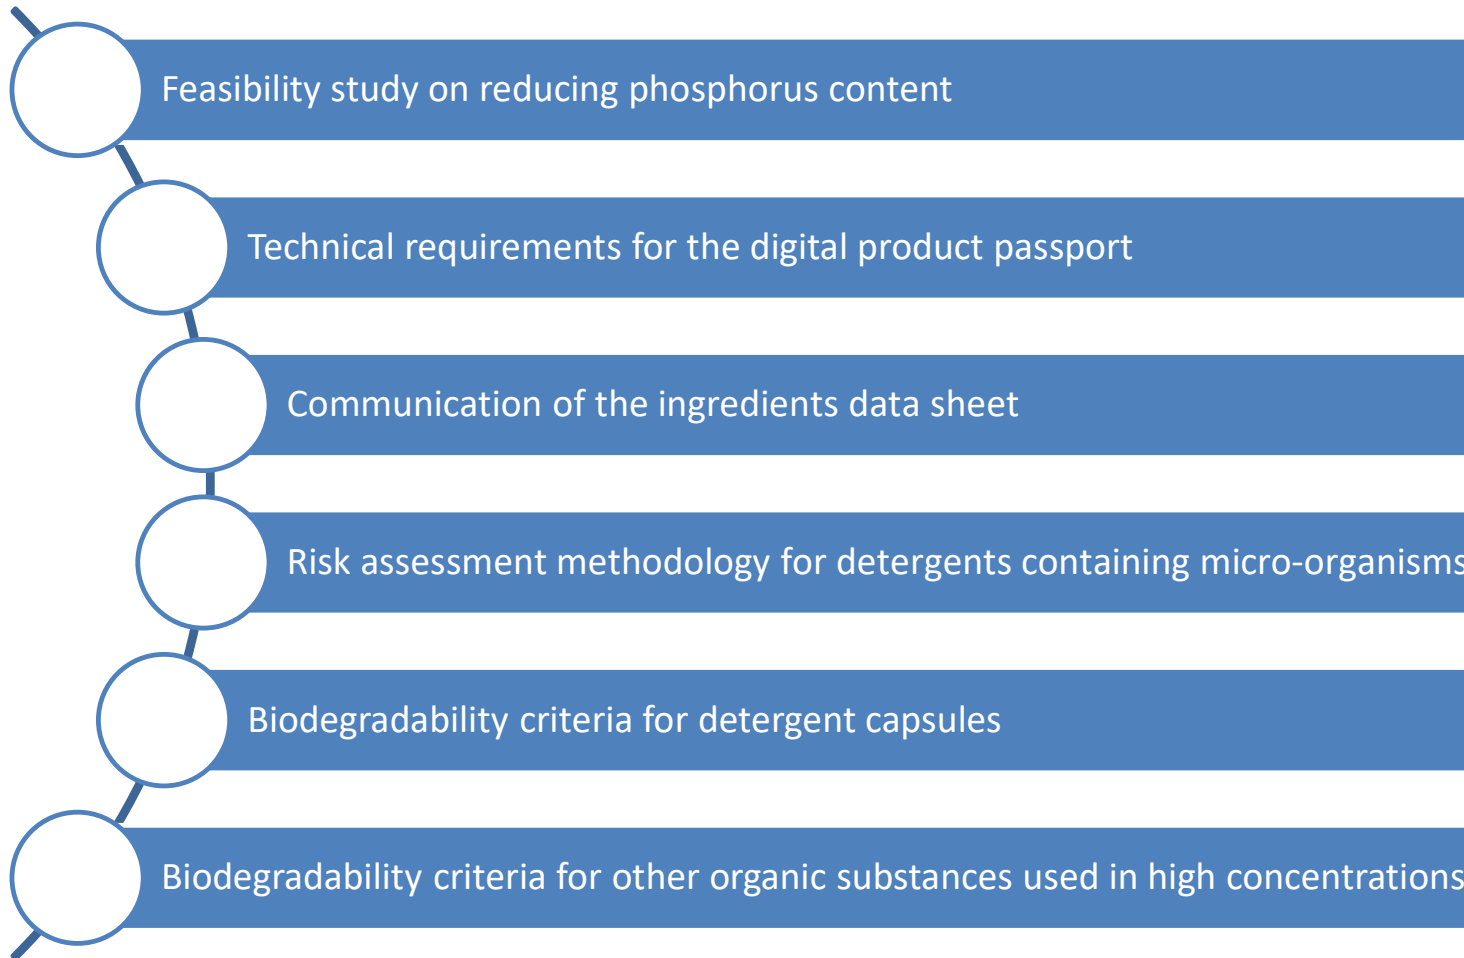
Feasibility study on reducing phosphorus content

Technical requirements for the digital product passport

Communication of the ingredients data sheet

Risk assessment methodology for detergents containing micro-organisms

Biodegradability criteria for detergent capsules

Biodegradability criteria for other organic substances used in high concentrations